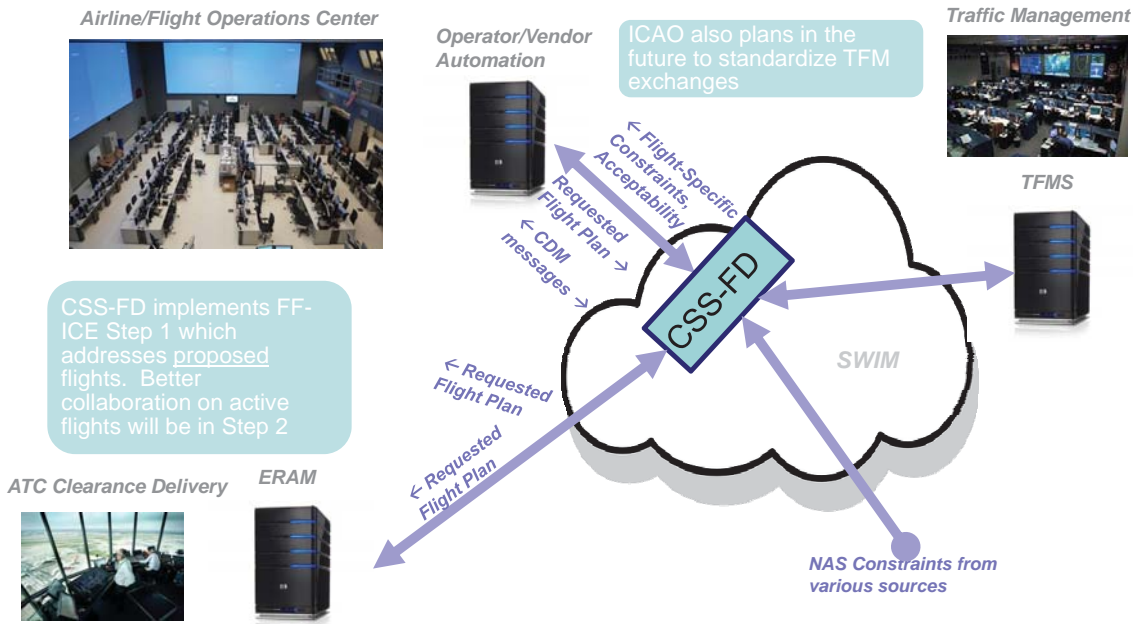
Airline/Flight Operations Center

Operator/Vendor Automation

ICAO also plans in the future to standardize TFM exchanges

Traffic Management

← Flight-Specific Constraints, Acceptability

Requested Flight Plan →

← CDM messages →

TFMS

CSS-FD

CSS-FD implements FF-ICE Step 1 which addresses proposed flights. Better collaboration on active flights will be in Step 2

SWIM

← Requested Flight Plan

← Requested Flight Plan

ATC Clearance Delivery

ERAM

NAS Constraints from various sources